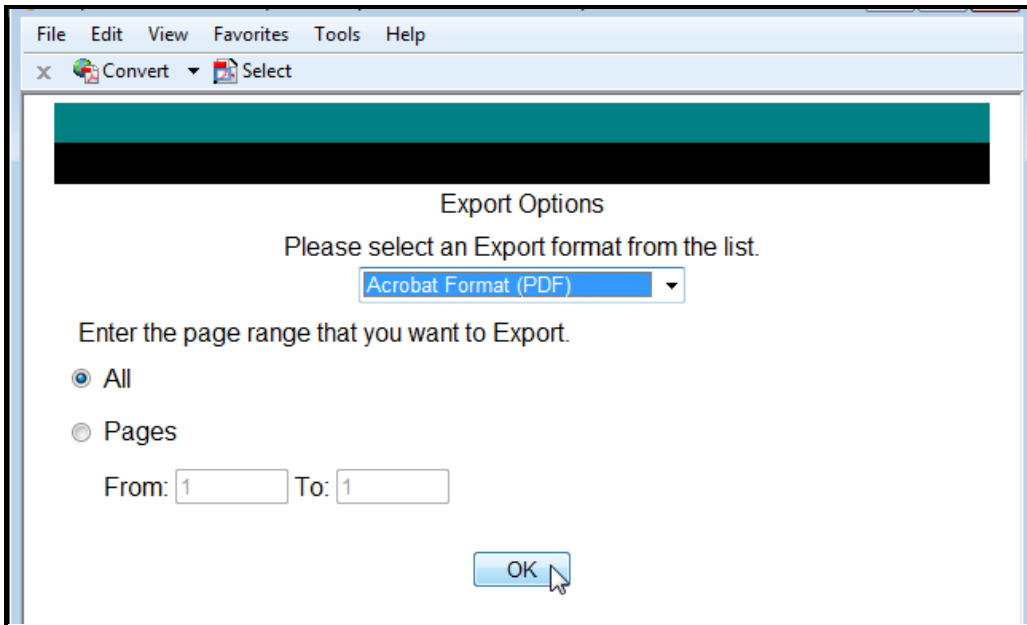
File Edit View Favorites Tools Help

Convert Select

Export Options

Please select an Export format from the list.

Acrobat Format (PDF)

Enter the page range that you want to Export.

All

Pages

From: 1 To: 1

OK